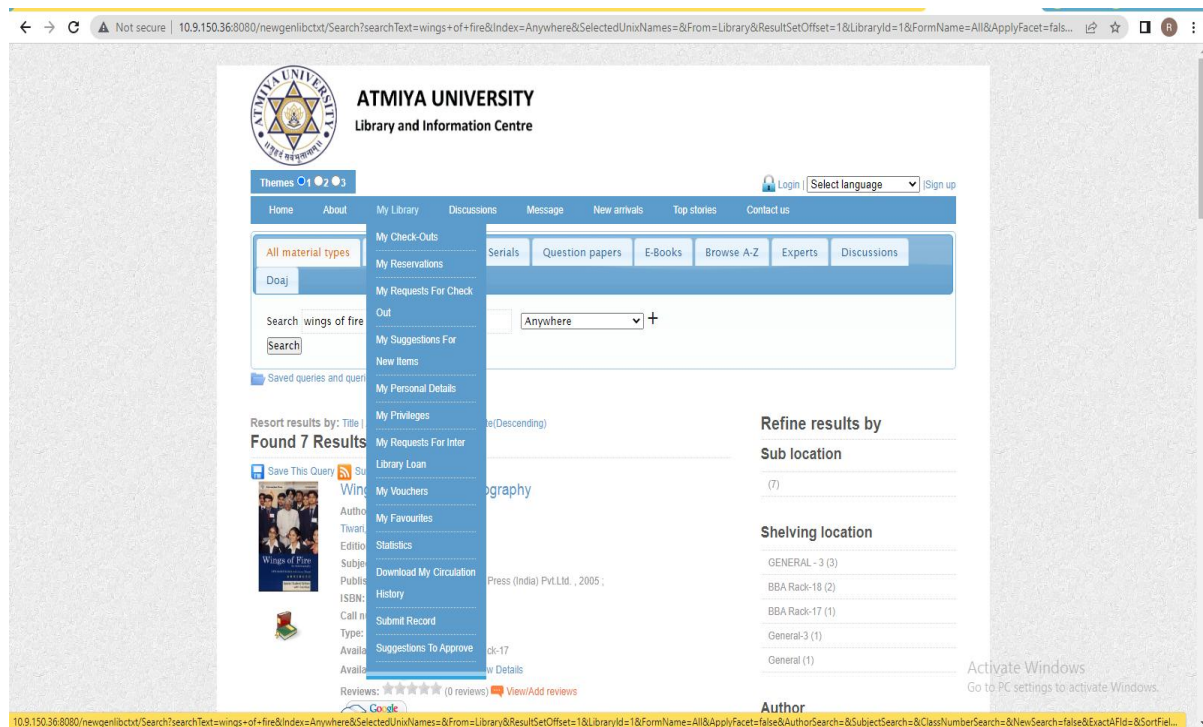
Not secure | 10.9.150.36:8080/newgenlibctxt/Search?searchText=wings+of+fire&Index=Anywhere&SelectedUnixNames=&From=Library&ResultSetOffset=1&LibraryId=1&FormName=All&ApplyFacet=fals...

ATMIYA UNIVERSITY
Library and Information Centre

Themes 1 2 3

Login | Select language | Sign up

Home About My Library Discussions Message New arrivals Top stories Contact us

My Check-Outs
My Reservations
My Requests For Check Out
My Suggestions For New Items
My Personal Details
My Privileges
My Requests For Inter Library Loan
My Vouchers
My Favourites
Statistics
Download My Circulation History
Submit Record
Suggestions To Approve

All material types Serials Question papers E-Books Browse A-Z Experts Discussions
Doaj

Search wings of fire Anywhere +
Search

Saved queries and queri

Resort results by: Title | te(Descending)
Found 7 Results

Save This Query Su

Wing ography
Autho
Tiwari
Editio
Subje
Publis Press (India) Pvt.Ltd. , 2005 ;
ISBN:
Call n
Type:
Availa ck-17
Availa w Details
Reviews: (0 reviews) View/Add reviews

Wings of Fire

Refine results by
Sub location
(7)

Shelving location
GENERAL - 3 (3)
BBA Rack-18 (2)
BBA Rack-17 (1)
General-3 (1)
General (1)

Author

Activate Windows
Go to PC settings to activate Windows.

10.9.150.36:8080/newgenlibctxt/Search?searchText=wings+of+fire&Index=Anywhere&SelectedUnixNames=&From=Library&ResultSetOffset=1&LibraryId=1&FormName=All&ApplyFacet=false&AuthorSearch=&SubjectSearch=&ClassNumberSearch=&NewSearch=false&ExactAFld=&SortFiel...